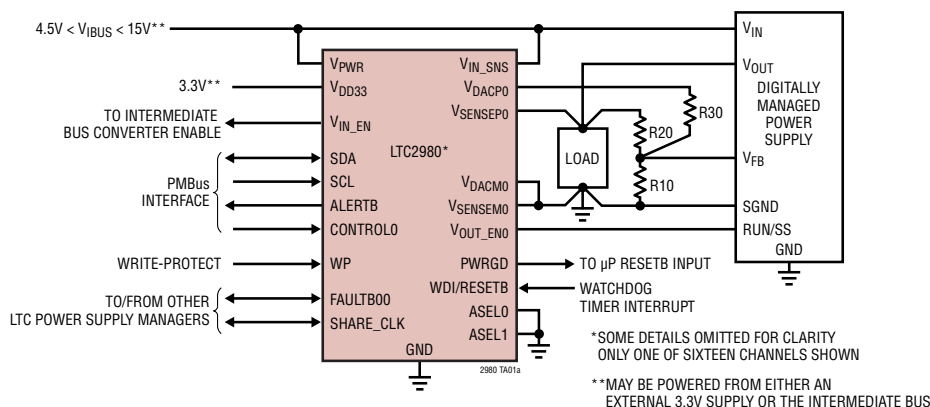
4.5V < $V_{IBUS}$ < 15V**

3.3V**

TO INTERMEDIATE BUS CONVERTER ENABLE

PMBus INTERFACE

WRITE-PROTECT

TO/FROM OTHER LTC POWER SUPPLY MANAGERS

$V_{PWR}$
$V_{DD33}$
$V_{IN\_EN}$
SDA
SCL
ALERTB
CONTROL0
WP
FAULTB00
SHARE_CLK
GND

LTC2980*

$V_{IN\_SNS}$
$V_{DACP0}$
$V_{SENSEP0}$
$V_{DACM0}$
$V_{SENSEM0}$
$V_{OUT\_EN0}$
PWRGD
WDI/RESETB
ASEL0
ASEL1

2980 TA01a

LOAD

R20
R30
R10

$V_{IN}$
$V_{OUT}$
DIGITALLY MANAGED POWER SUPPLY
$V_{FB}$
SGND
RUN/SS
GND

TO µP RESETB INPUT

WATCHDOG TIMER INTERRUPT

*SOME DETAILS OMITTED FOR CLARITY ONLY ONE OF SIXTEEN CHANNELS SHOWN

**MAY BE POWERED FROM EITHER AN EXTERNAL 3.3V SUPPLY OR THE INTERMEDIATE BUS